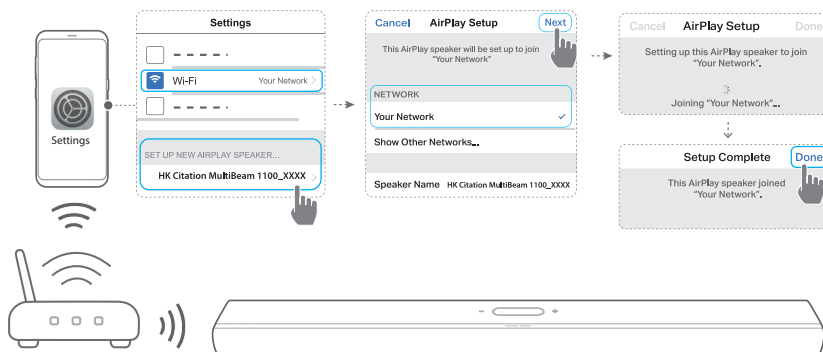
Settings

Settings

Wi-Fi Your Network

SET UP NEW AIRPLAY SPEAKER...

HK Citation MultiBeam 1100_XXXX

Cancel AirPlay Setup Next

This AirPlay speaker will be set up to join "Your Network"

NETWORK

Your Network

Show Other Networks...

Speaker Name HK Citation MultiBeam 1100_XXXX

Cancel AirPlay Setup Done

Setting up this AirPlay speaker to join "Your Network".

Joining "Your Network"...

Setup Complete Done

This AirPlay speaker joined "Your Network".